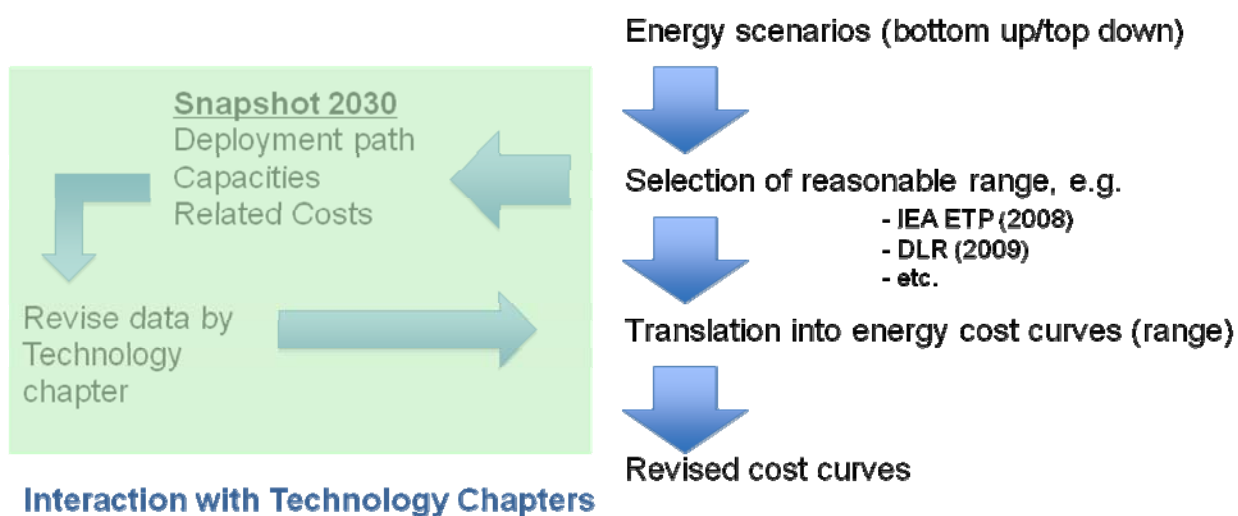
Energy scenarios (bottom up/top down)

Snapshot 2030
Deployment path
Capacities
Related Costs

Selection of reasonable range, e.g.
- IEA ETP (2008)
- DLR (2009)
- etc.

Revise data by Technology chapter

Translation into energy cost curves (range)

Revised cost curves

Interaction with Technology Chapters